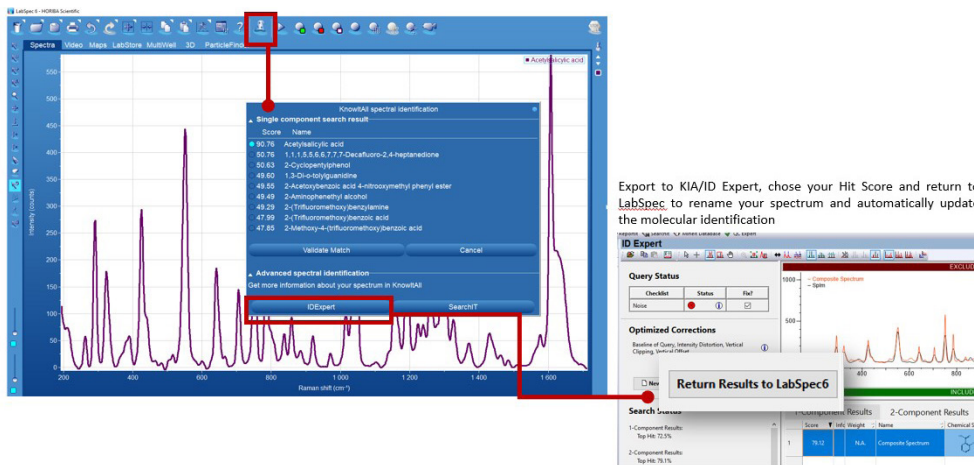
LabSpec 6 - HORIBA Scientific

Spectra Video Maps LabStore MultiWell 3D ParticleFind

Acetylsalicylic acid

KnowItAll spectral identification

Single component search result

| Score | Name |
|---|---|
| 90.76 | Acetylsalicylic acid |
| 50.76 | 1,1,1,5,5,6,6,7,7,7-Decafluoro-2,4-heptanedione |
| 50.63 | 2-Cyclopentylphenol |
| 49.60 | 1,3-Di-o-tolylguanidine |
| 49.55 | 2-Acetoxybenzoic acid 4-nitrooxymethyl phenyl ester |
| 49.49 | 2-Aminophenethyl alcohol |
| 49.29 | 2-(Trifluoromethoxy)benzylamine |
| 47.99 | 2-(Trifluoromethoxy)benzoic acid |
| 47.85 | 2-Methoxy-4-(trifluoromethoxy)benzoic acid |

Validate Match Cancel

Advanced spectral identification

Get more information about your spectrum in KnowItAll

IDExpert SearchIT

Intensity (counts)

600 550 500 450 400 350 300 250 200 150 100 50 0

200 400 600 800 1 000 1 200 1 400 1 600

Raman shift (cm⁻¹)

Export to KIA/ID Expert, chose your Hit Score and return to LabSpec to rename your spectrum and automatically update the molecular identification

ID Expert

Query Status

| Checklist | Status | Fix? |
|---|---|---|
| Noise | | |

Optimized Corrections

Baseline of Query, Intensity Distortion, Vertical Clipping, Vertical Offset

Composite Spectrum

Spim

EXCLUD

INCLUD

1000 500

400 600 800

Return Results to LabSpec6

Search Status

1-Component Results: Top Hit: 72.5%

2-Component Results: Top Hit: 76.1%

1-Component Results 2-Component Results

| Score | Info | Weight | Name | Chemical S |
|---|---|---|---|---|
| 1 | 76.12 | N.A. | Composite Spectrum | |